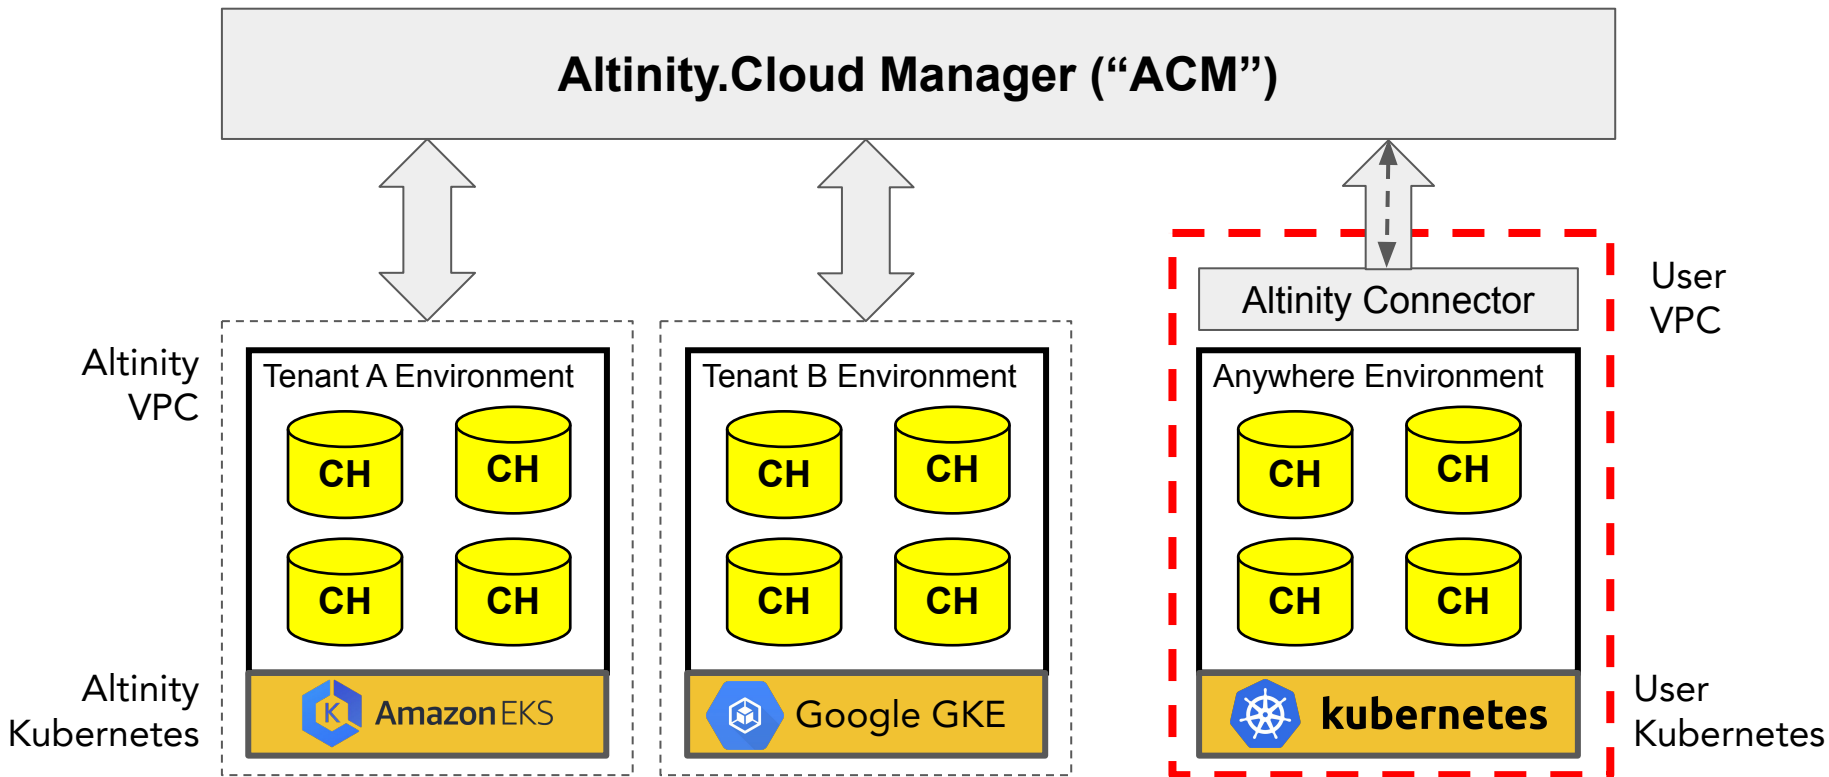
Altinity.Cloud Manager (“ACM”)

Altinity VPC

Tenant A Environment

CH CH

CH CH

Altinity Kubernetes

Amazon EKS

Tenant B Environment

CH CH

CH CH

Google GKE

User VPC

Altinity Connector

Anywhere Environment

CH CH

CH CH

kubernetes

User Kubernetes